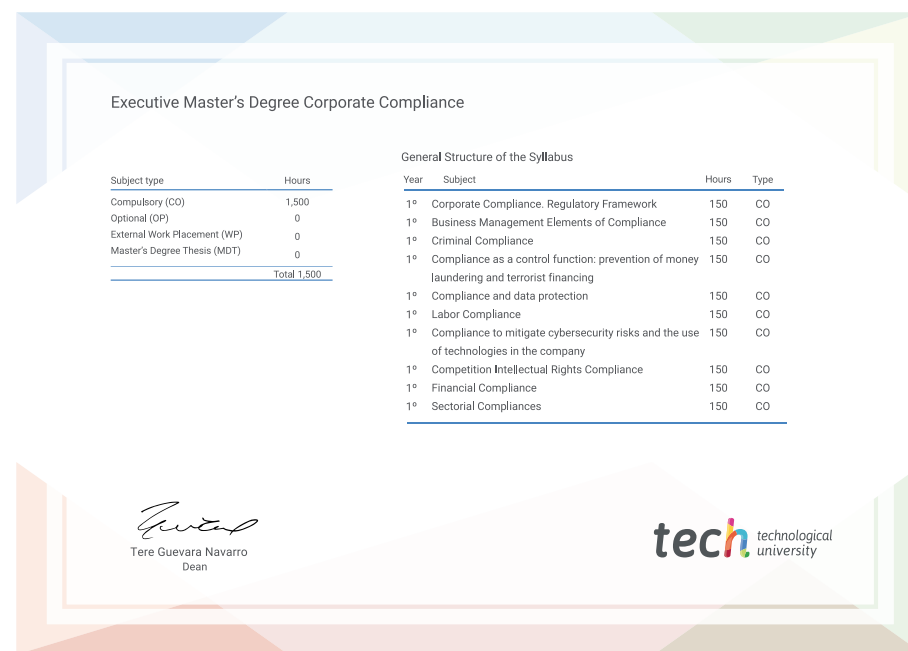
Executive Master's Degree Corporate Compliance

| Subject type | Hours |
|---|---|
| Compulsory (CO) | 1,500 |
| Optional (OP) | 0 |
| External Work Placement (WP) | 0 |
| Master's Degree Thesis (MDT) | 0 |
| | Total 1,500 |

General Structure of the Syllabus

| Year | Subject | Hours | Type |
|---|---|---|---|
| 1º | Corporate Compliance. Regulatory Framework | 150 | CO |
| 1º | Business Management Elements of Compliance | 150 | CO |
| 1º | Criminal Compliance | 150 | CO |
| 1º | Compliance as a control function: prevention of money laundering and terrorist financing | 150 | CO |
| 1º | Compliance and data protection | 150 | CO |
| 1º | Labor Compliance | 150 | CO |
| 1º | Compliance to mitigate cybersecurity risks and the use of technologies in the company | 150 | CO |
| 1º | Competition Intellectual Rights Compliance | 150 | CO |
| 1º | Financial Compliance | 150 | CO |
| 1º | Sectorial Compliances | 150 | CO |

Tere Guevara Navarro
Dean

tech technological university